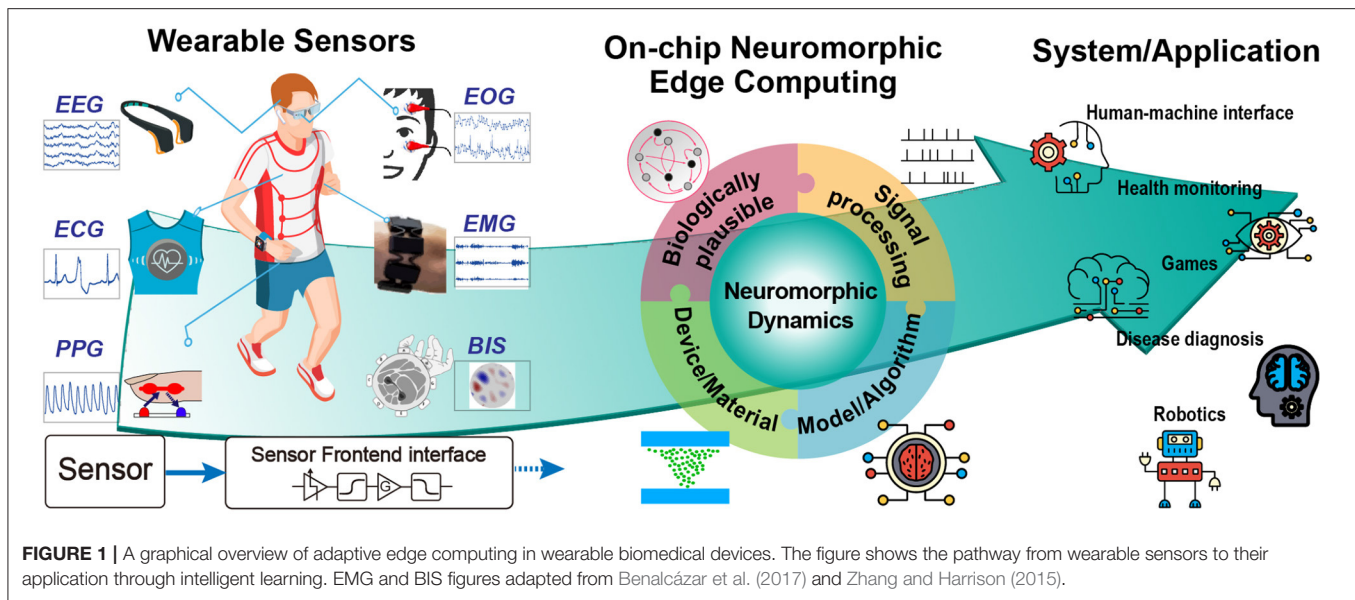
Wearable Sensors

On-chip Neuromorphic Edge Computing

System/Application

EEG

EOG

ECG

EMG

PPG

BIS

Biologically plausible

Signal processing

Neuromorphic Dynamics

Device/Material

Model/Algorithm

Human-machine interface

Health monitoring

Games

Disease diagnosis

Robotics

Sensor

Sensor Frontend interface

G

**FIGURE 1 |** A graphical overview of adaptive edge computing in wearable biomedical devices. The figure shows the pathway from wearable sensors to their application through intelligent learning. EMG and BIS figures adapted from Benalcázar et al. (2017) and Zhang and Harrison (2015).